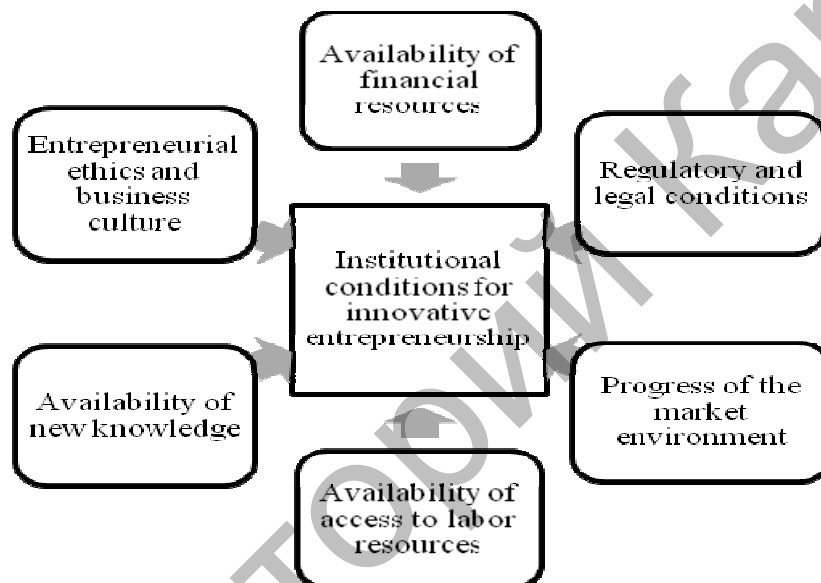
Availability of financial resources

Entrepreneurial ethics and business culture

Regulatory and legal conditions

Institutional conditions for innovative entrepreneurship

Availability of new knowledge

Progress of the market environment

Availability of access to labor resources

торий ка